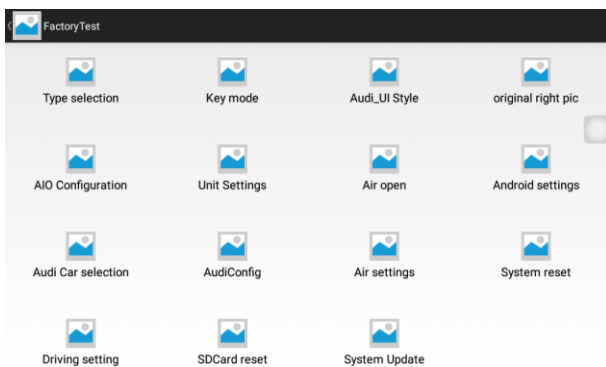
FactoryTest

Type selection

Key mode

Audi_UI Style

original right pic

AIO Configuration

Unit Settings

Air open

Android settings

Audi Car selection

AudiConfig

Air settings

System reset

Driving setting

SDCard reset

System Update